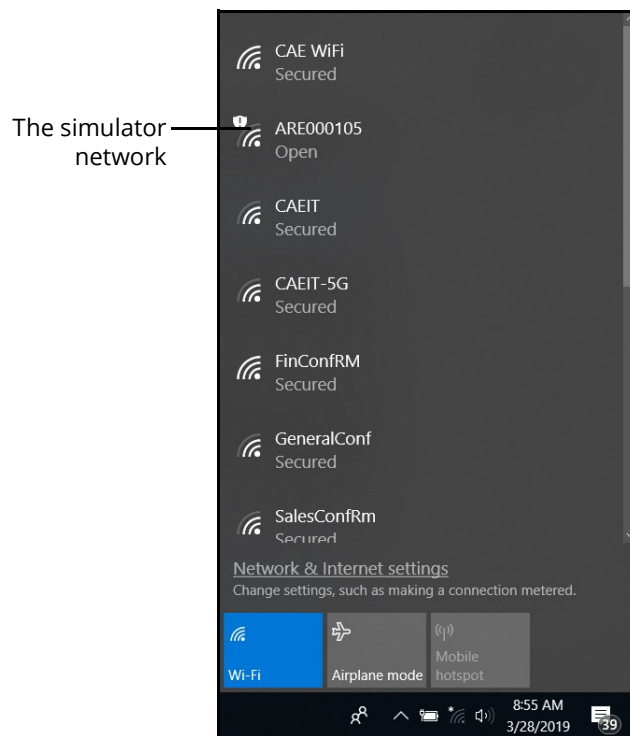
The simulator network

CAE WiFi
Secured

ARE000105
Open

CAEIT
Secured

CAEIT-5G
Secured

FinConfRM
Secured

GeneralConf
Secured

SalesConfRm
Secured

Network & Internet settings
Change settings, such as making a connection metered.

Wi-Fi

Airplane mode

Mobile hotspot

8:55 AM
3/28/2019

39